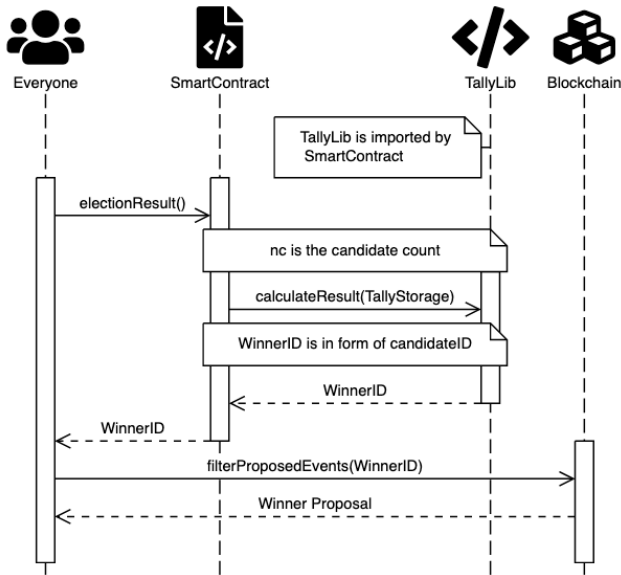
Everyone

SmartContract

TallyLib

Blockchain

TallyLib is imported by SmartContract

electionResult()

nc is the candidate count

calculateResult(TallyStorage)

WinnerID is in form of candidateID

WinnerID

WinnerID

filterProposedEvents(WinnerID)

Winner Proposal